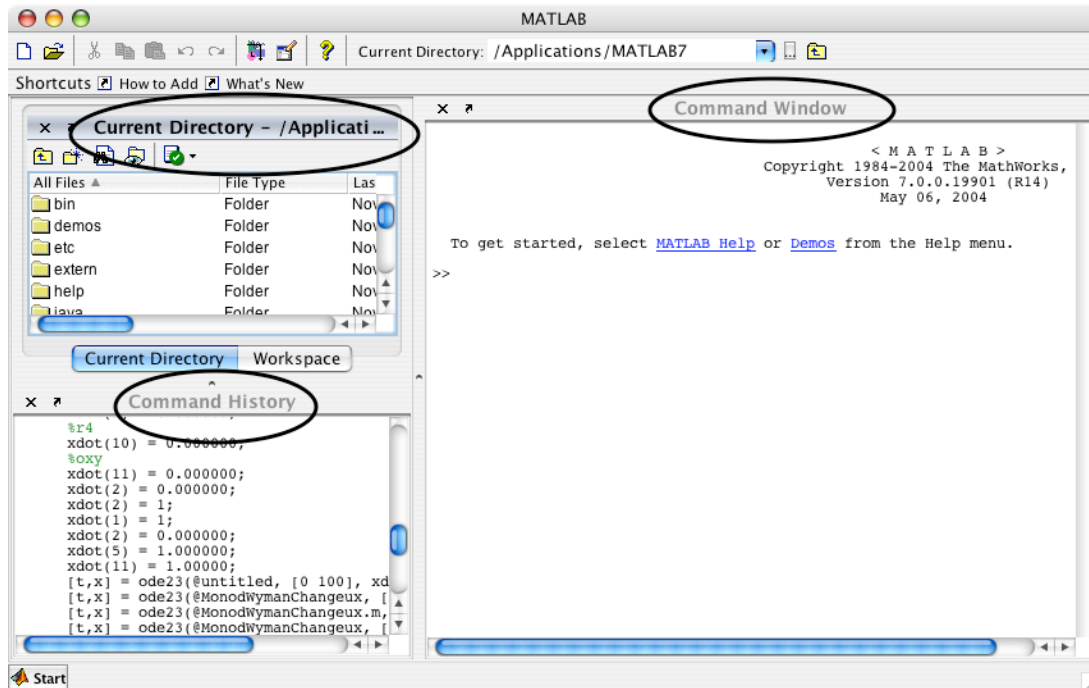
MATLAB

Current Directory: /Applications/MATLAB7

Shortcuts How to Add What's New

Current Directory - /Applicati...

| All Files | File Type | Las |
|---|---|---|
| bin | Folder | Nov |
| demos | Folder | Nov |
| etc | Folder | Nov |
| extern | Folder | Nov |
| help | Folder | Nov |
| java | Folder | Nov |

Current Directory Workspace

Command History

%r4
xdot(10) = 0.000000;
%oxy
xdot(11) = 0.000000;
xdot(2) = 0.000000;
xdot(2) = 1;
xdot(1) = 1;
xdot(2) = 0.000000;
xdot(5) = 1.000000;
xdot(11) = 1.00000;
[t,x] = ode23(@untitled, [0 100], xd
[t,x] = ode23(@MonodWymanChangeux, [
[t,x] = ode23(@MonodWymanChangeux.m,
[t,x] = ode23(@MonodWymanChangeux, [

Command Window

< M A T L A B >
Copyright 1984-2004 The MathWorks,
Version 7.0.0.19901 (R14)
May 06, 2004

To get started, select MATLAB Help or Demos from the Help menu.

>>

Start